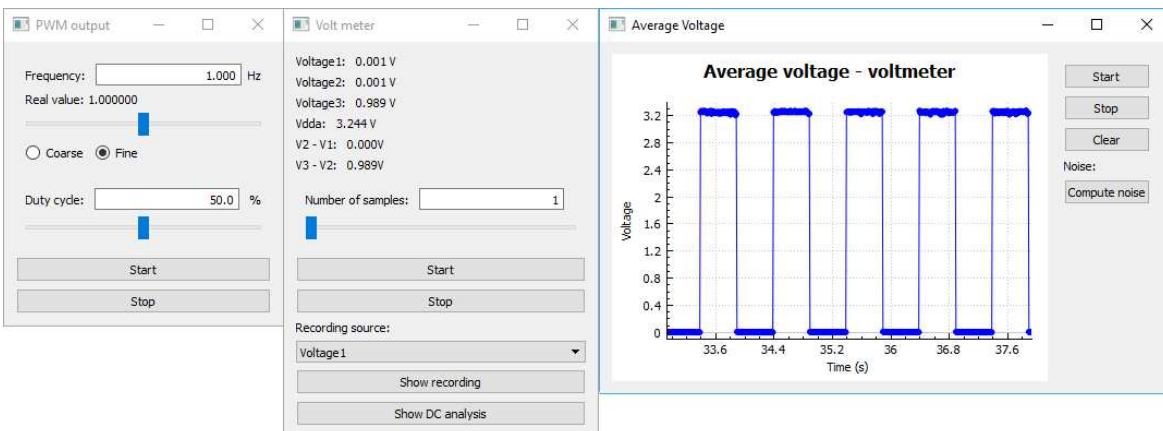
PWM output

Frequency: 1.000 Hz

Real value: 1.000000

Coarse Fine

Duty cycle: 50.0 %

Start

Stop

Volt meter

Voltage1: 0.001 V

Voltage2: 0.001 V

Voltage3: 0.989 V

Vdda: 3.244 V

V2 - V1: 0.000V

V3 - V2: 0.989V

Number of samples: 1

Start

Stop

Recording source:

Voltage1

Show recording

Show DC analysis

Average Voltage

Average voltage - voltmeter

Voltage

3.2
2.8
2.4
2
1.6
1.2
0.8
0.4
0

33.6 34.4 35.2 36 36.8 37.6

Time (s)

Start

Stop

Clear

Noise:

Compute noise